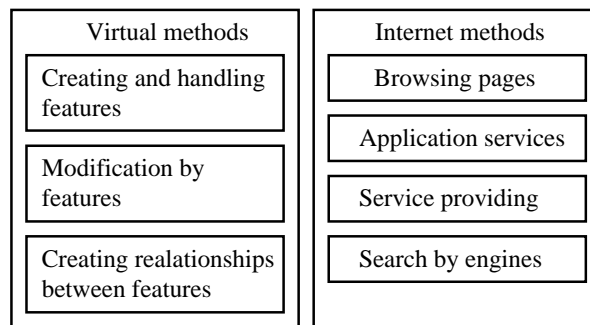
Virtual methods

Creating and handling features

Modification by features

Creating realationships between features

Internet methods

Browsing pages

Application services

Service providing

Search by engines